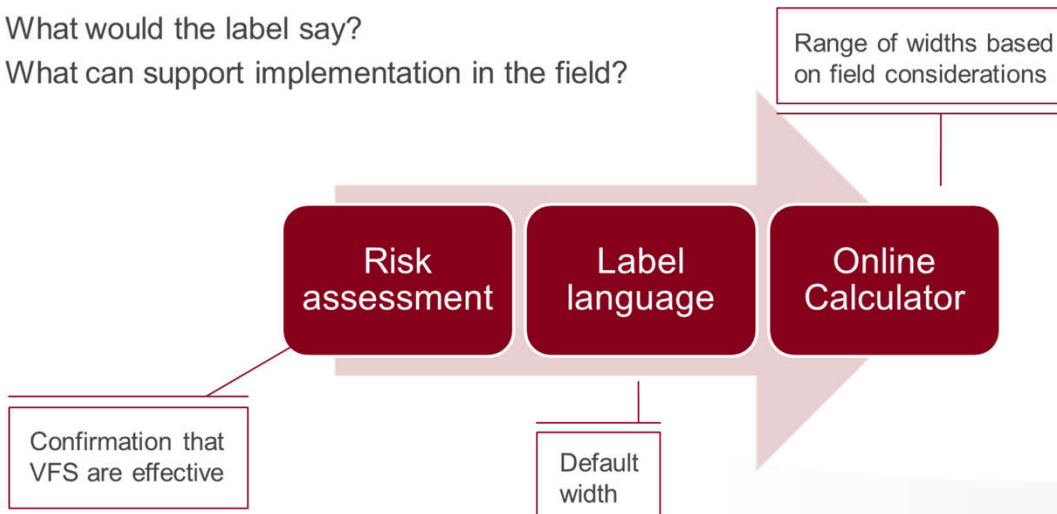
What would the label say?
What can support implementation in the field?

Range of widths based on field considerations

Risk assessment

Label language

Online Calculator

Confirmation that VFS are effective

Default width